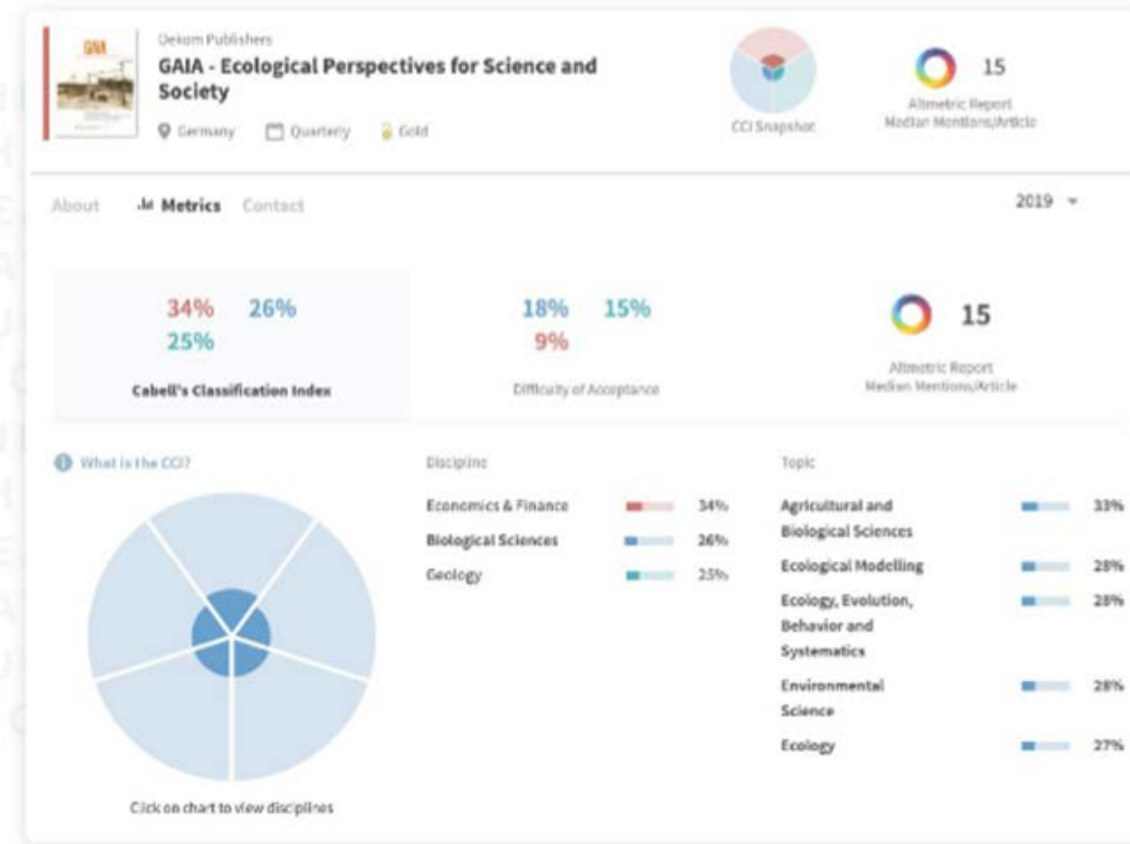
GAIA

Oekom Publishers
GAIA - Ecological Perspectives for Science and Society
Germany Quarterly Gold

CCI Snapshot

15
Altmetric Report
Median Mentions/Article

About Metrics Contact

2019

34% 26%
25%
Cabell's Classification Index

18% 15%
9%
Difficulty of Acceptance

15
Altmetric Report
Median Mentions/Article

What is the CCI?

Click on chart to view disciplines

| Discipline | |
|---|---|
| Economics & Finance | 34% |
| Biological Sciences | 26% |
| Geology | 25% |

| Topic | |
|---|---|
| Agricultural and Biological Sciences | 33% |
| Ecological Modelling | 28% |
| Ecology, Evolution, Behavior and Systematics | 28% |
| Environmental Science | 28% |
| Ecology | 27% |